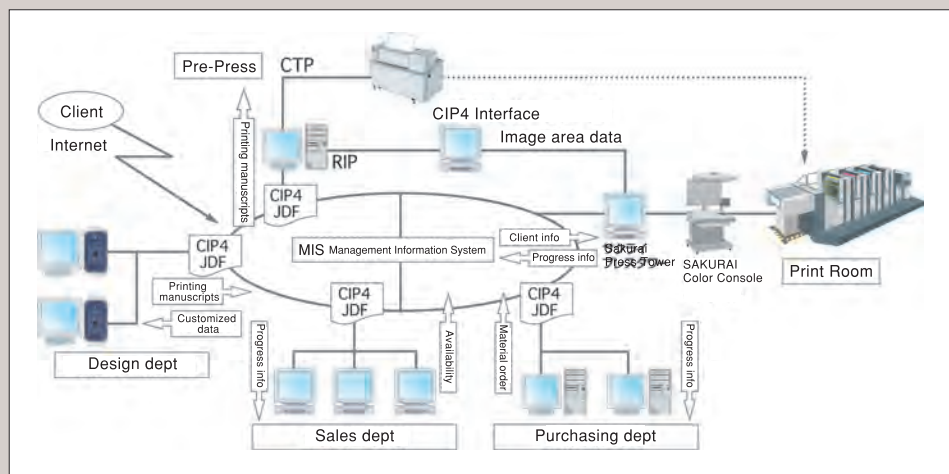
Pre-Press

CTP

Client

Internet

Printing manuscripts

RIP

CIP4 Interface

Image area data

CIP4 JDF

CIP4 JDF

MIS Management Information System

Client info

Progress info

Sakurai Press Tower

SAKURAI Color Console

Print Room

Printing manuscripts

Customized data

CIP4 JDF

CIP4 JDF

Design dept

Progress info

Availability

Material order

Progress info

Sales dept

Purchasing dept